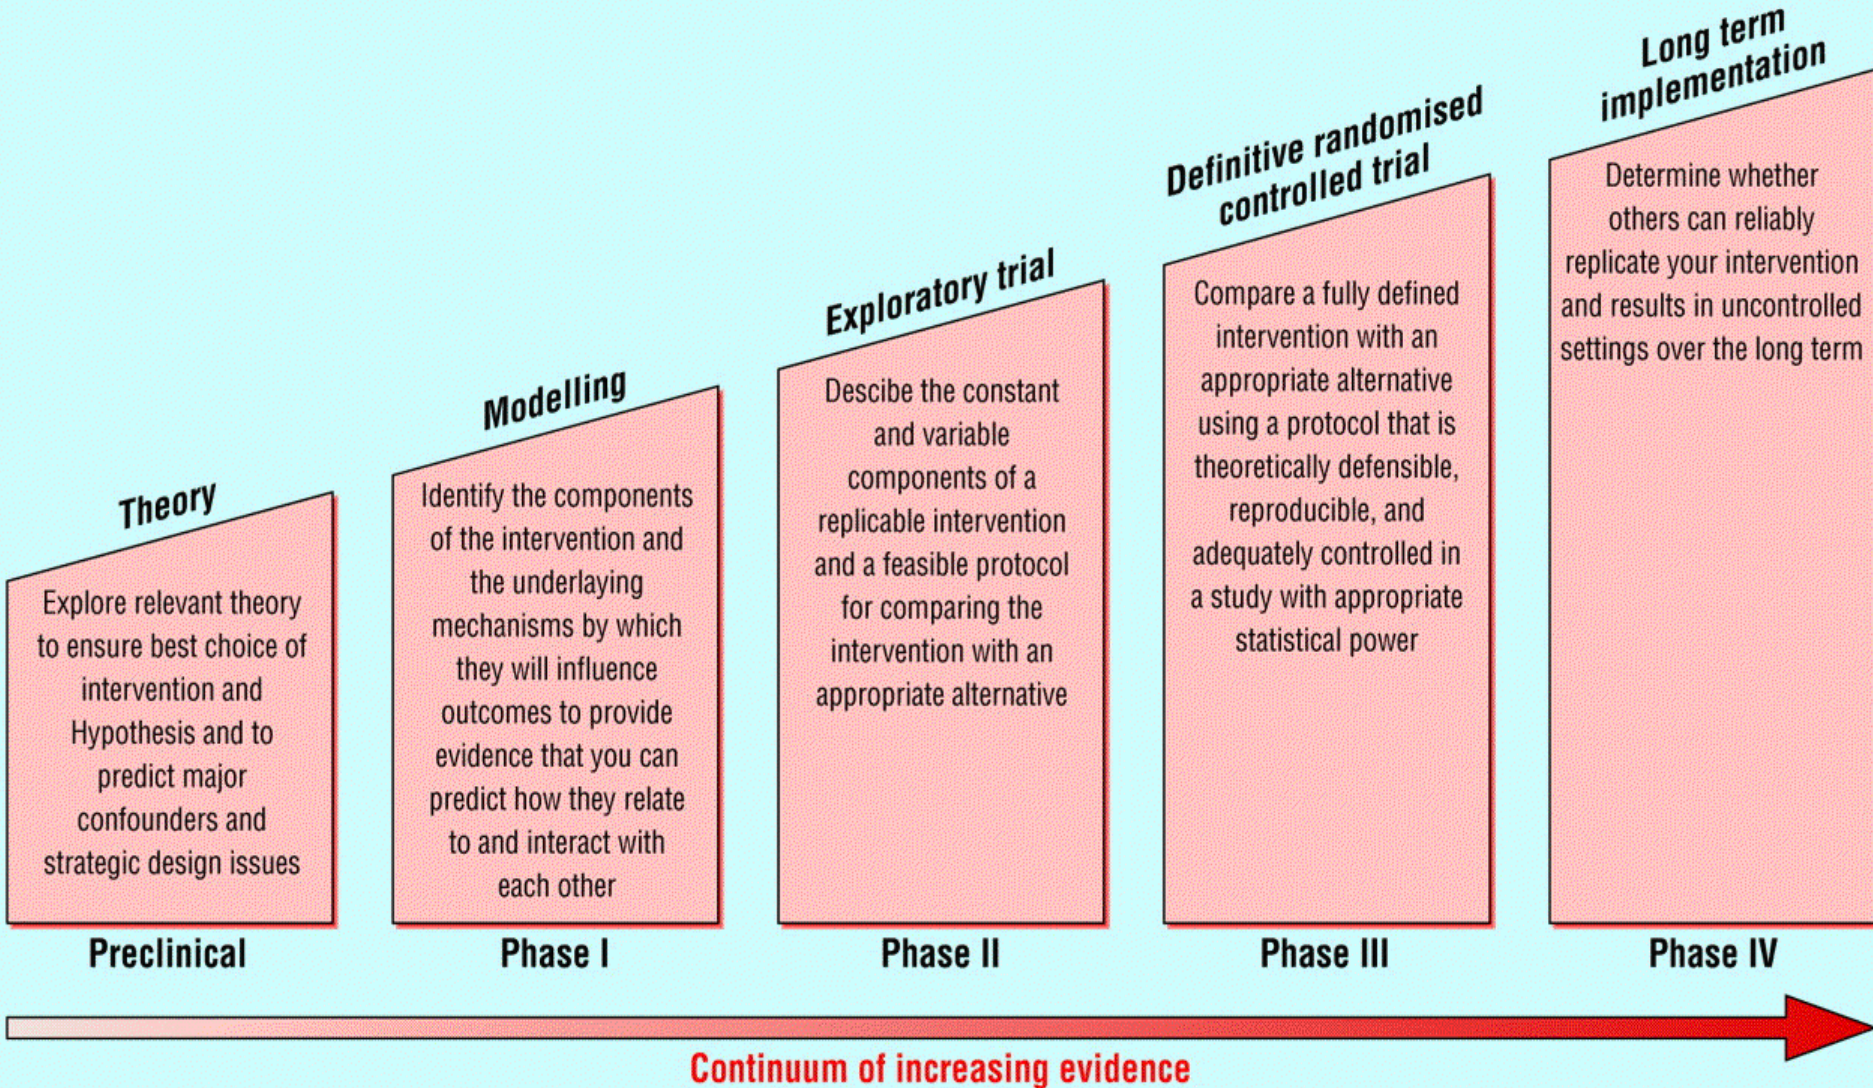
Theory

Explore relevant theory to ensure best choice of intervention and Hypothesis and to predict major confounders and strategic design issues

Preclinical

Modelling

Identify the components of the intervention and the underlaying mechanisms by which they will influence outcomes to provide evidence that you can predict how they relate to and interact with each other

Phase I

Exploratory trial

Descibe the constant and variable components of a replicable intervention and a feasible protocol for comparing the intervention with an appropriate alternative

Phase II

Definitive randomised controlled trial

Compare a fully defined intervention with an appropriate alternative using a protocol that is theoretically defensible, reproducible, and adequately controlled in a study with appropriate statistical power

Phase III

Long term implementation

Determine whether others can reliably replicate your intervention and results in uncontrolled settings over the long term

Phase IV

Continuum of increasing evidence